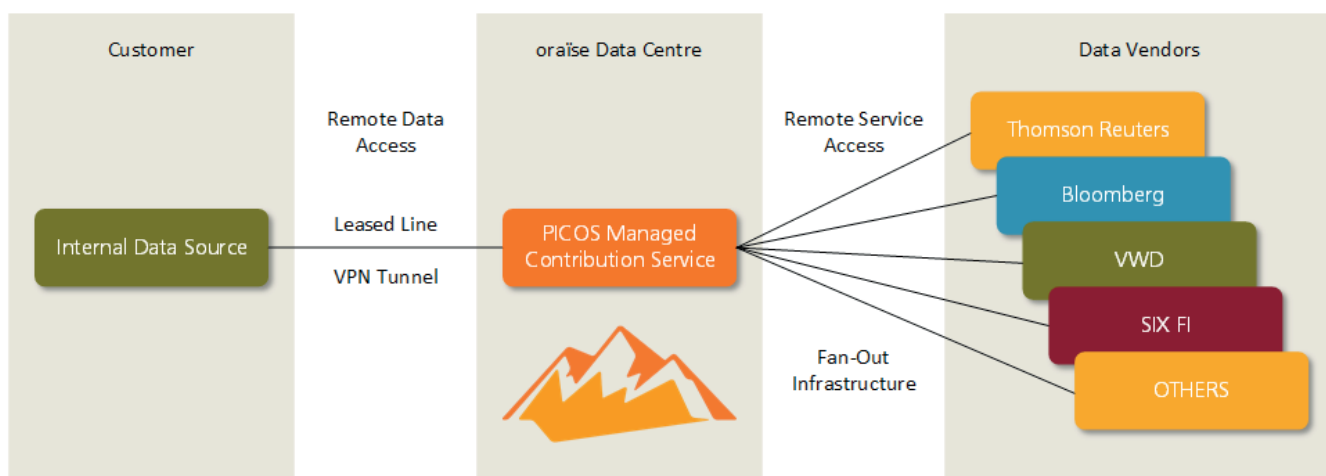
Customer

oraïse Data Centre

Data Vendors

Remote Data Access

Remote Service Access

Internal Data Source

Leased Line

VPN Tunnel

PICOS Managed Contribution Service

Thomson Reuters

Bloomberg

VWD

SIX FI

OTHERS

Fan-Out Infrastructure